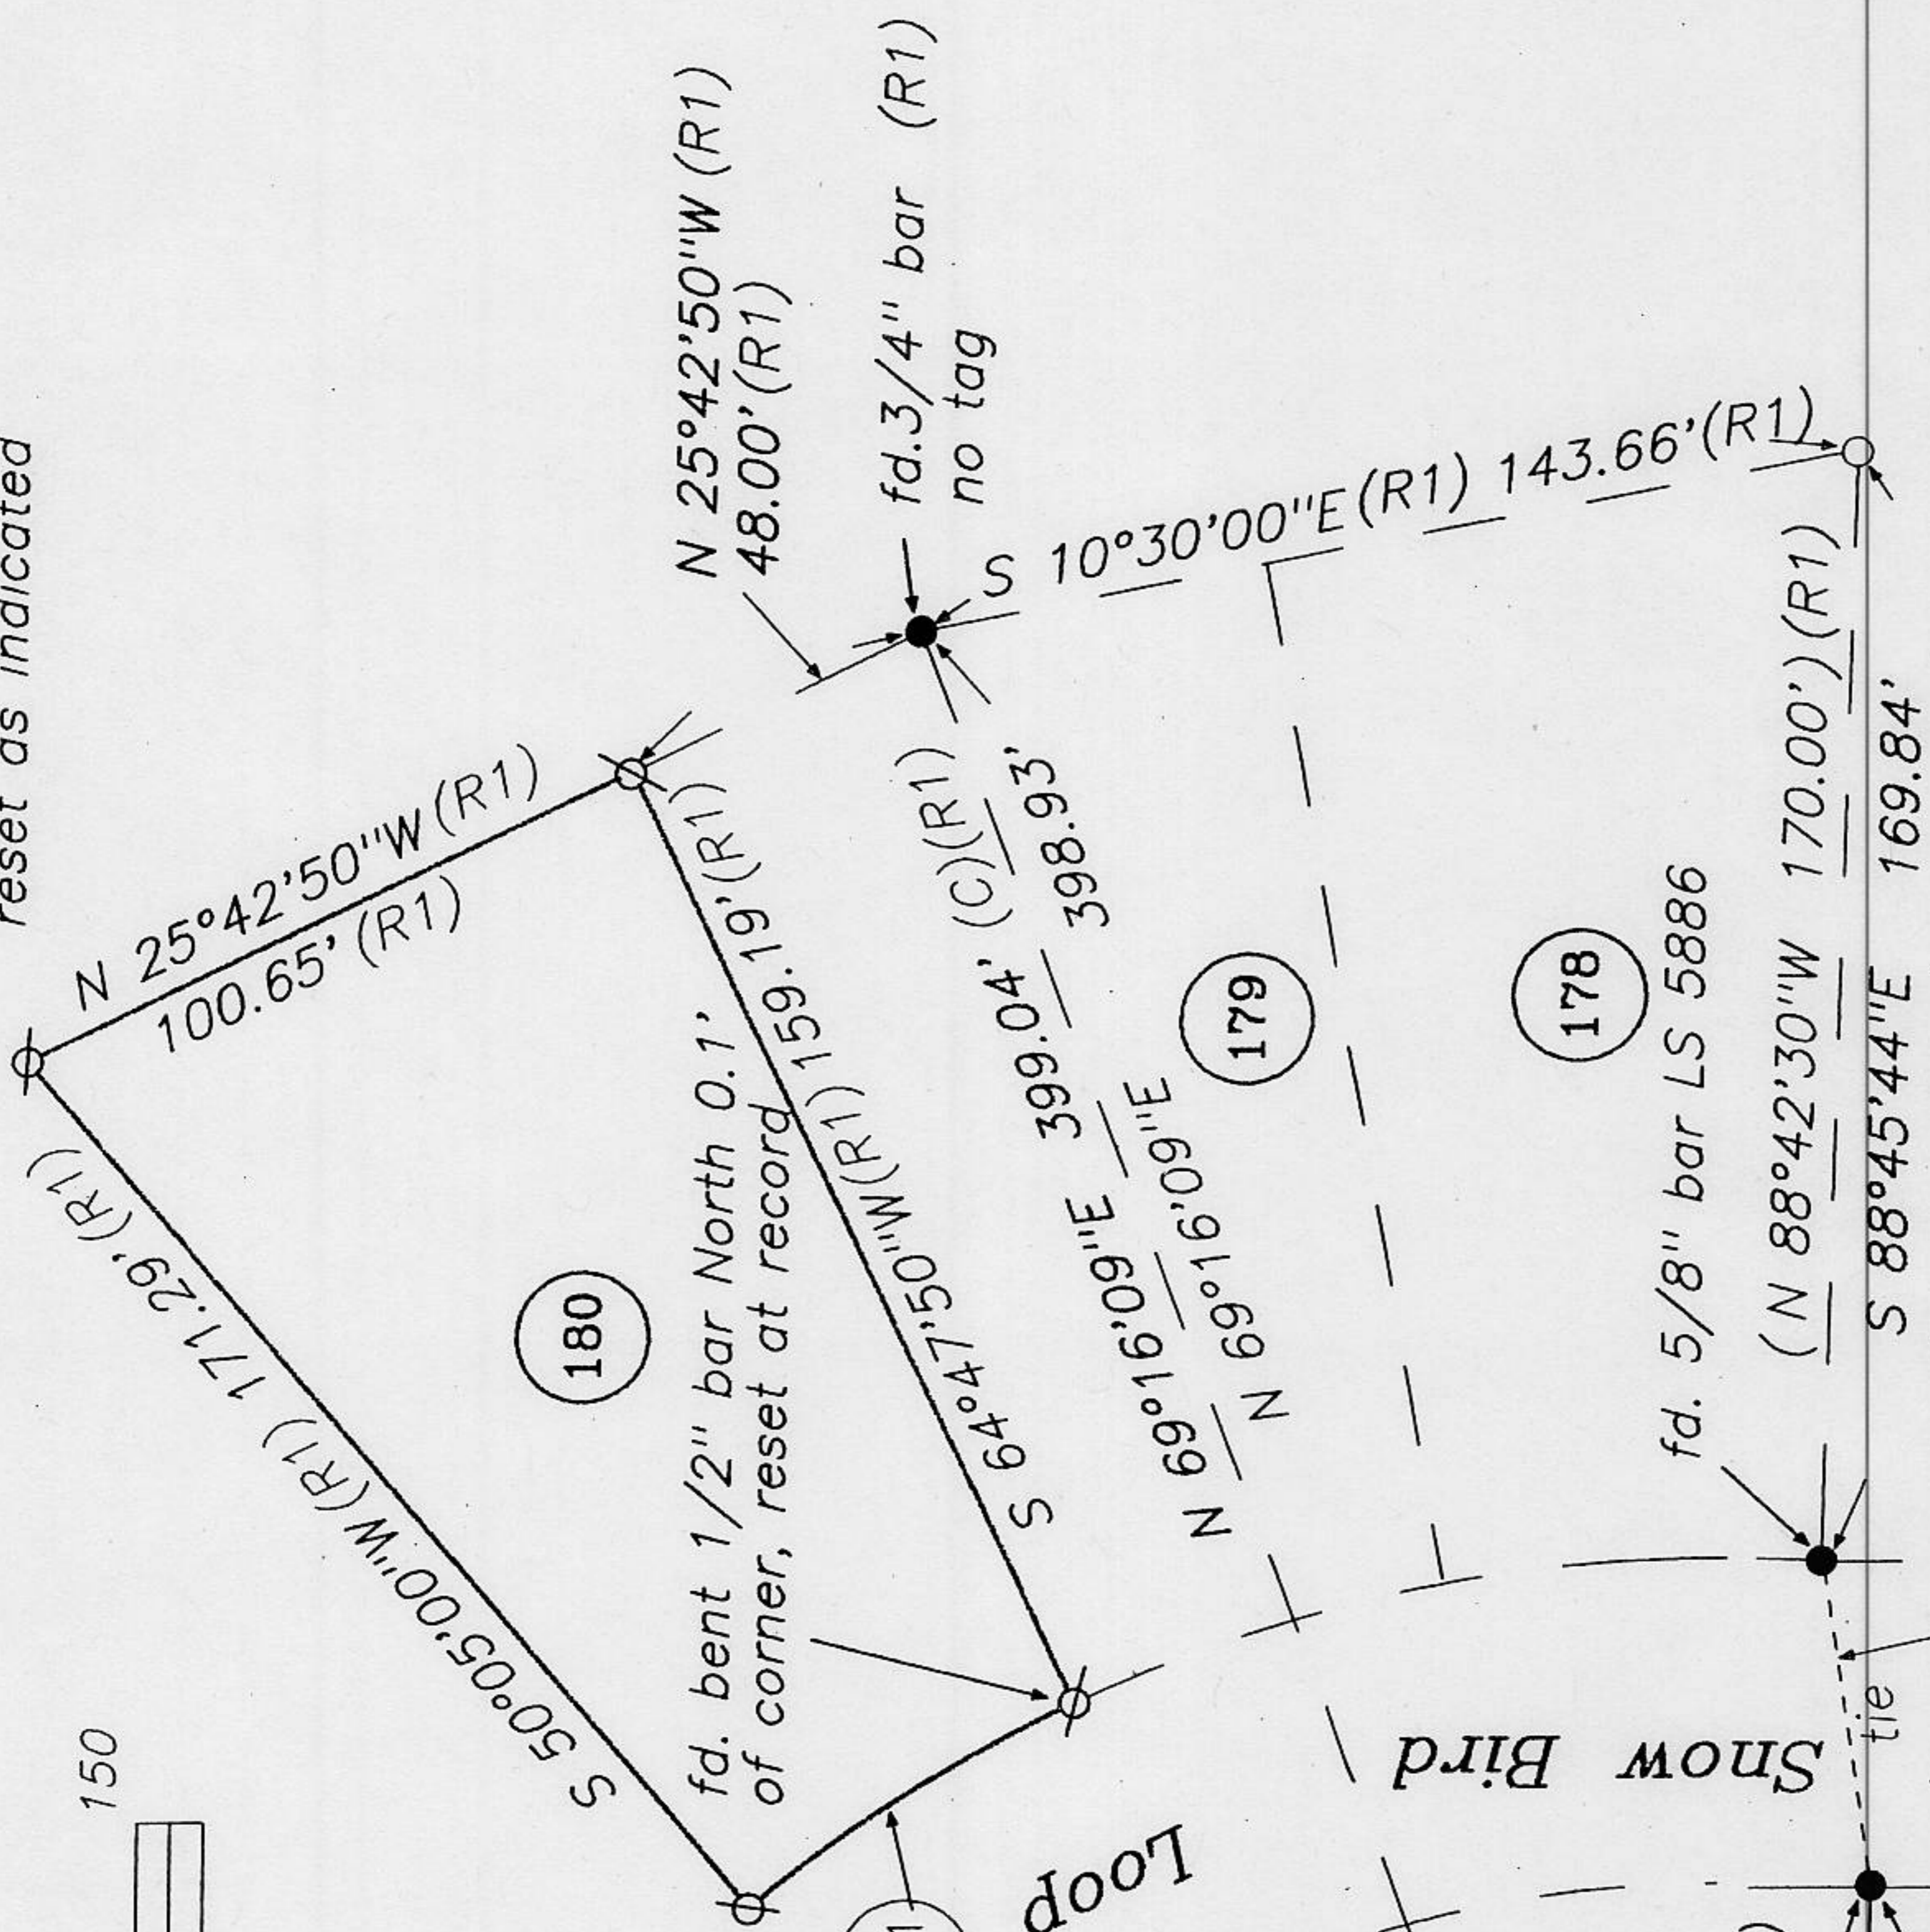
reset as indicated

N 25°42'50"W (R1)
100.65' (R1)

S 50°05'00"W (R1) 171.29' (R1)

180

fd. bent 1/2" bar North 0.1' of corner, reset at record

S 64°47'50"W (R1) 159.19' (R1)

N 25°42'50"W (R1)
48.00' (R1)

fd. 3/4" bar (R1)
no tag

S 10°30'00"E (R1) 143.66' (R1)

N 69°16'09"E 399.04' (C) (R1)
N 69°16'09"E 398.93'

179

178

fd. 5/8" bar LS 5886

(N 88°42'30"W 170.00') (R1)
S 88°45'44"E 169.84'

tie

Snow Bird

Loop

150